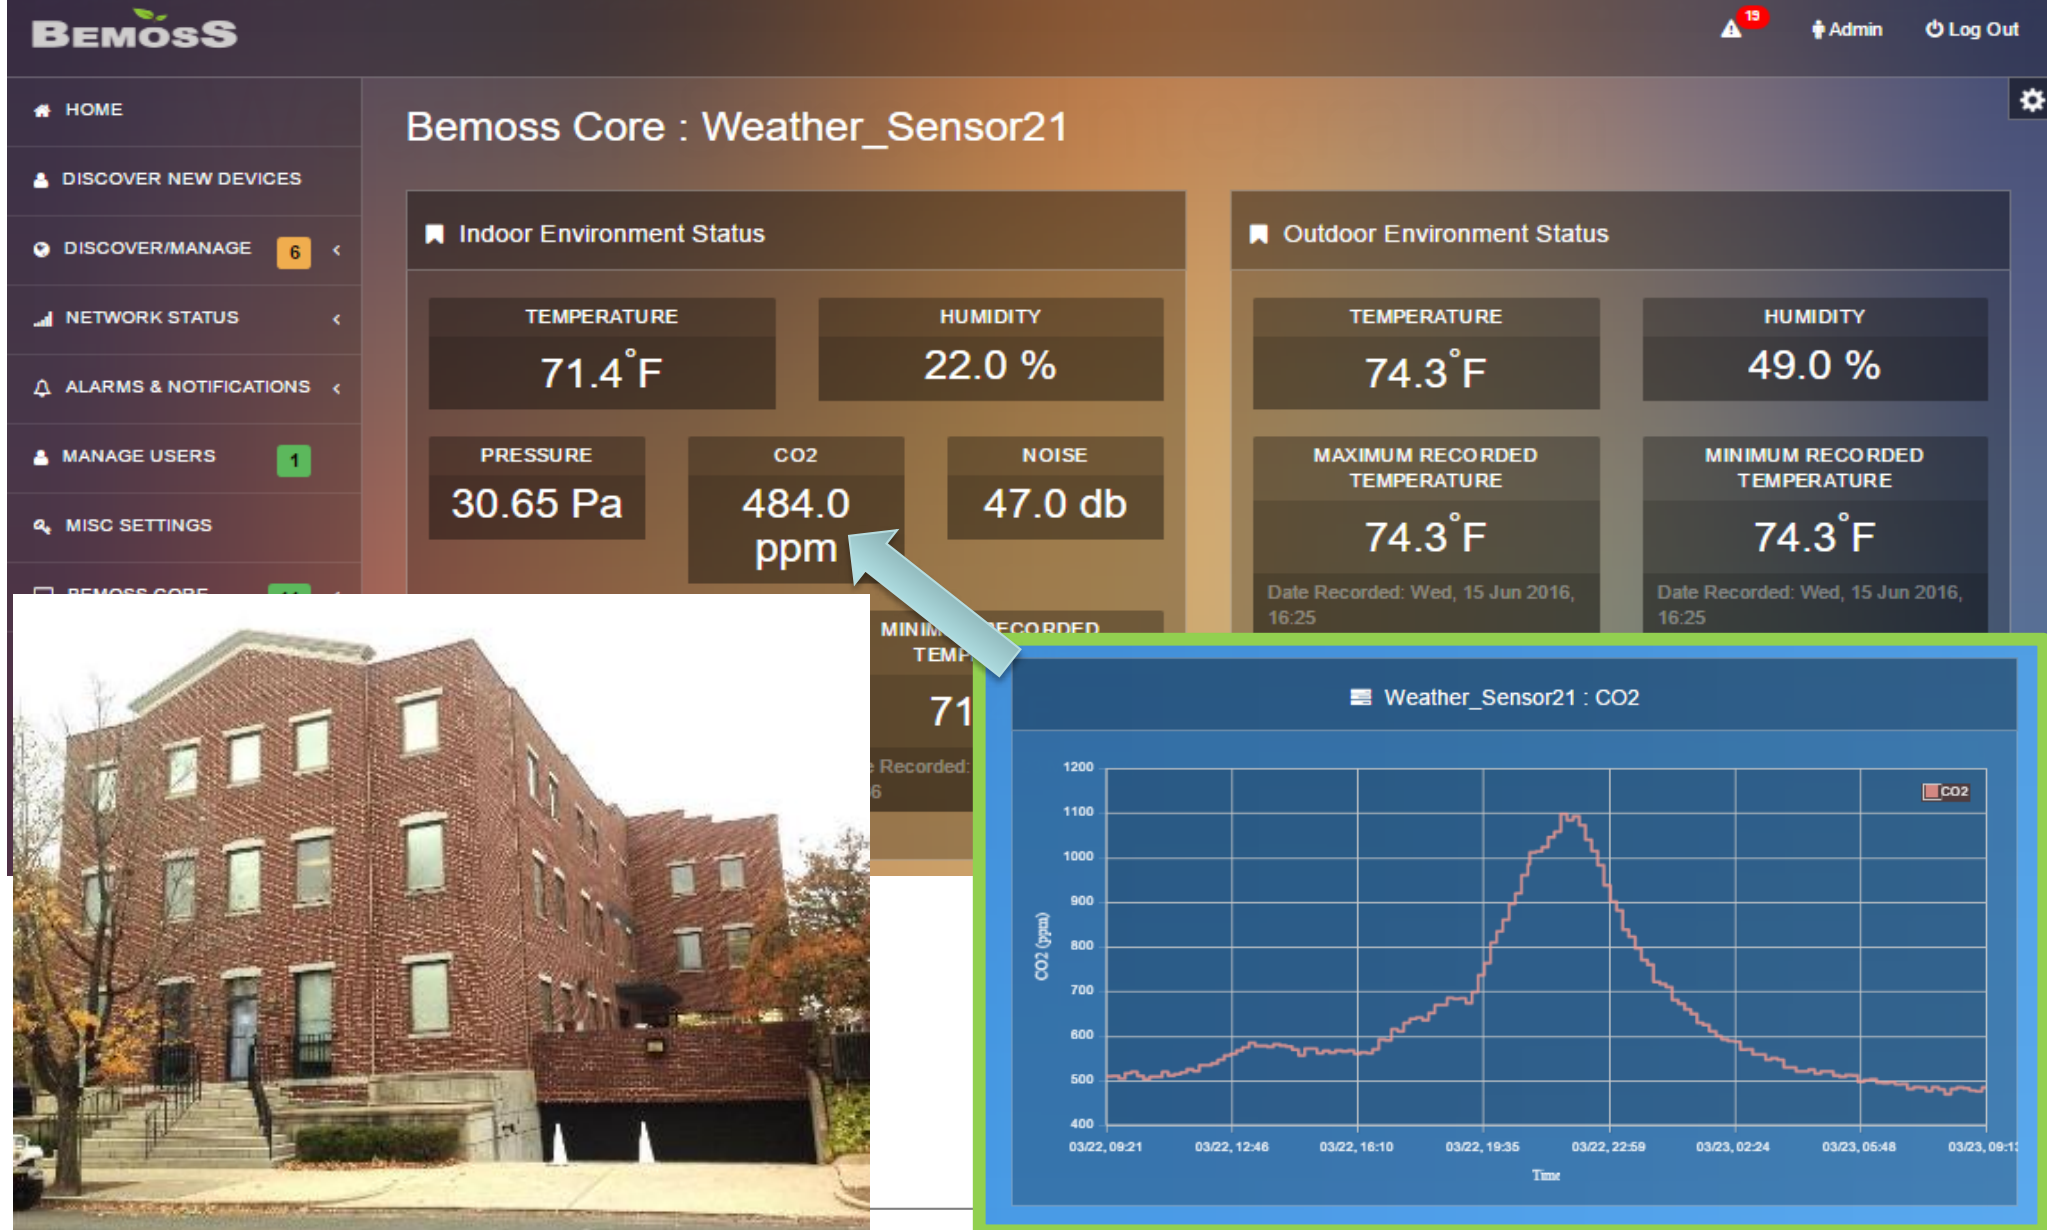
BEMOSS

15 Admin Log Out

HOME
DISCOVER NEW DEVICES
DISCOVER/MANAGE 6
NETWORK STATUS
ALARMS & NOTIFICATIONS
MANAGE USERS 1
MISC SETTINGS
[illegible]

Bemoss Core : Weather_Sensor21

Indoor Environment Status

TEMPERATURE
71.4°F

HUMIDITY
22.0 %

PRESSURE
30.65 Pa

CO2
484.0 ppm

NOISE
47.0 db

MINIM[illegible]ECORDED TEMP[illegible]
71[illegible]
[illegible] Recorded: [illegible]
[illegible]6

Outdoor Environment Status

TEMPERATURE
74.3°F

HUMIDITY
49.0 %

MAXIMUM RECORDED TEMPERATURE
74.3°F
Date Recorded: Wed, 15 Jun 2016, 16:25

MINIMUM RECORDED TEMPERATURE
74.3°F
Date Recorded: Wed, 15 Jun 2016, 16:25

Weather_Sensor21 : CO2

CO2

1200
1100
1000
900
800
700
600
500
400

CO2 (ppm)

03/22, 09:21
03/22, 12:46
03/22, 16:10
03/22, 19:35
03/22, 22:59
03/23, 02:24
03/23, 05:48
03/23, 09:1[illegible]

Time